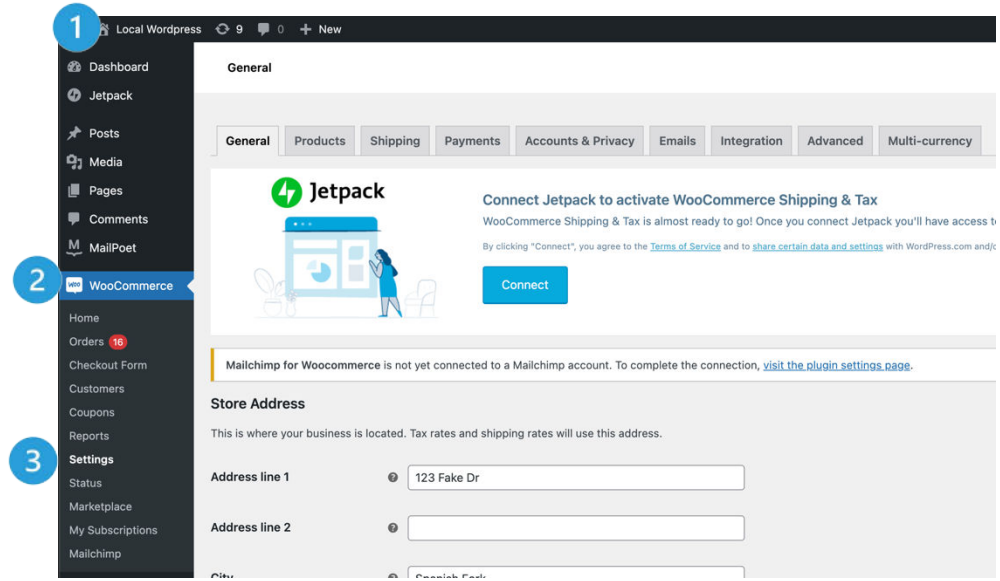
1 Local Wordpress 9 0 + New

Dashboard
Jetpack
Posts
Media
Pages
Comments
MailPoet
2 WooCommerce
Home
Orders 16
Checkout Form
Customers
Coupons
Reports
3 Settings
Status
Marketplace
My Subscriptions
Mailchimp

General

General | Products | Shipping | Payments | Accounts & Privacy | Emails | Integration | Advanced | Multi-currency

Jetpack

Connect Jetpack to activate WooCommerce Shipping & Tax

WooCommerce Shipping & Tax is almost ready to go! Once you connect Jetpack you'll have access t

By clicking "Connect", you agree to the Terms of Service and to share certain data and settings with WordPress.com and/o

Connect

Mailchimp for Woocommerce is not yet connected to a Mailchimp account. To complete the connection, visit the plugin settings page.

Store Address

This is where your business is located. Tax rates and shipping rates will use this address.

Address line 1 123 Fake Dr

Address line 2

City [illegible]